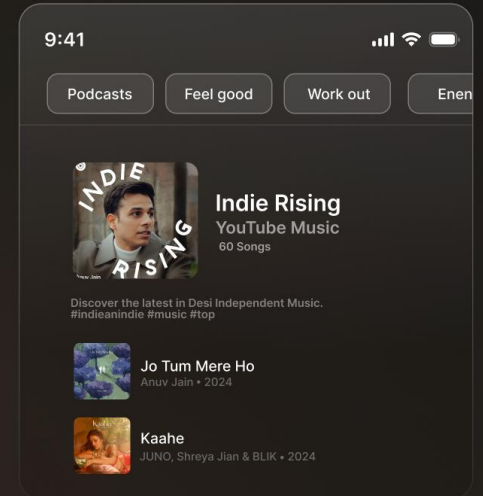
9:41

Podcasts
Feel good
Work out
Enen

INDIE RISING

Indie Rising
YouTube Music
60 Songs

Discover the latest in Desi Independent Music. #indieanindie #music #top

Jo Tum Mere Ho
Anuv Jain • 2024

Kaahe
JUNO, Shreya Jian & BLIK • 2024